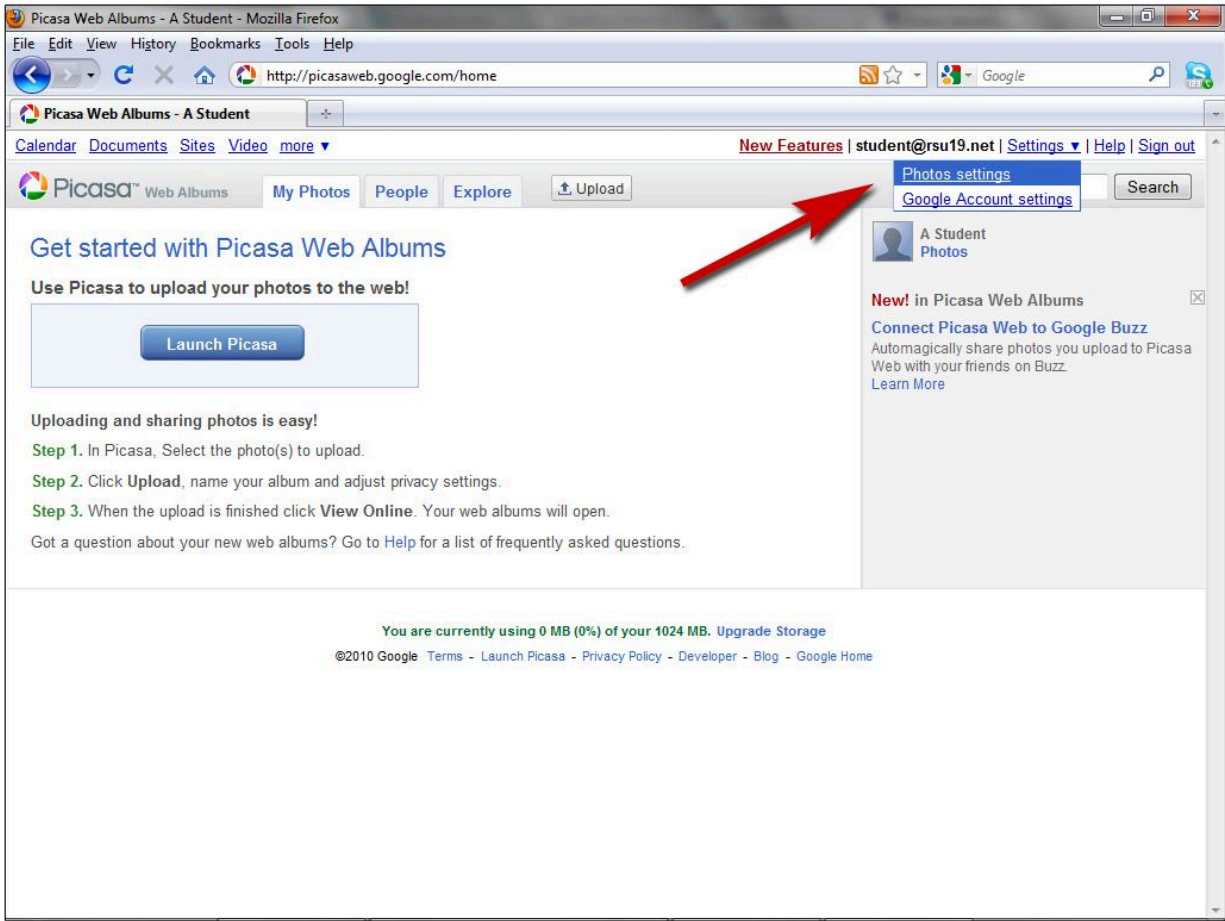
Picasa Web Albums - A Student - Mozilla Firefox

File Edit View History Bookmarks Tools Help

http://picasaweb.google.com/home

Google

Picasa Web Albums - A Student

Calendar Documents Sites Video more ▾

New Features | student@rsu19.net | Settings ▾ | Help | Sign out

Photos settings
Google Account settings

Picasa™ Web Albums My Photos People Explore Upload

Search

Get started with Picasa Web Albums

Use Picasa to upload your photos to the web!

Launch Picasa

Uploading and sharing photos is easy!

Step 1. In Picasa, Select the photo(s) to upload.

Step 2. Click Upload, name your album and adjust privacy settings.

Step 3. When the upload is finished click View Online. Your web albums will open.

Got a question about your new web albums? Go to Help for a list of frequently asked questions.

A Student
Photos

New! in Picasa Web Albums

Connect Picasa Web to Google Buzz

Automagically share photos you upload to Picasa Web with your friends on Buzz.

Learn More

You are currently using 0 MB (0%) of your 1024 MB. Upgrade Storage

©2010 Google Terms - Launch Picasa - Privacy Policy - Developer - Blog - Google Home